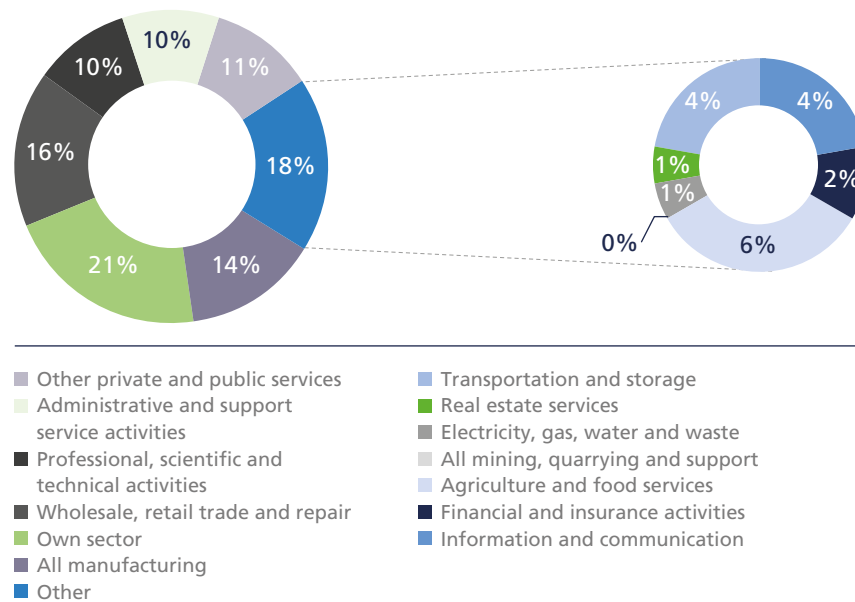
10%
11%
10%
16%
18%
21%
14%

4%
4%
1%
2%
1%
0%
6%

Other private and public services
Administrative and support service activities
Professional, scientific and technical activities
Wholesale, retail trade and repair
Own sector
All manufacturing
Other
Transportation and storage
Real estate services
Electricity, gas, water and waste
All mining, quarrying and support
Agriculture and food services
Financial and insurance activities
Information and communication